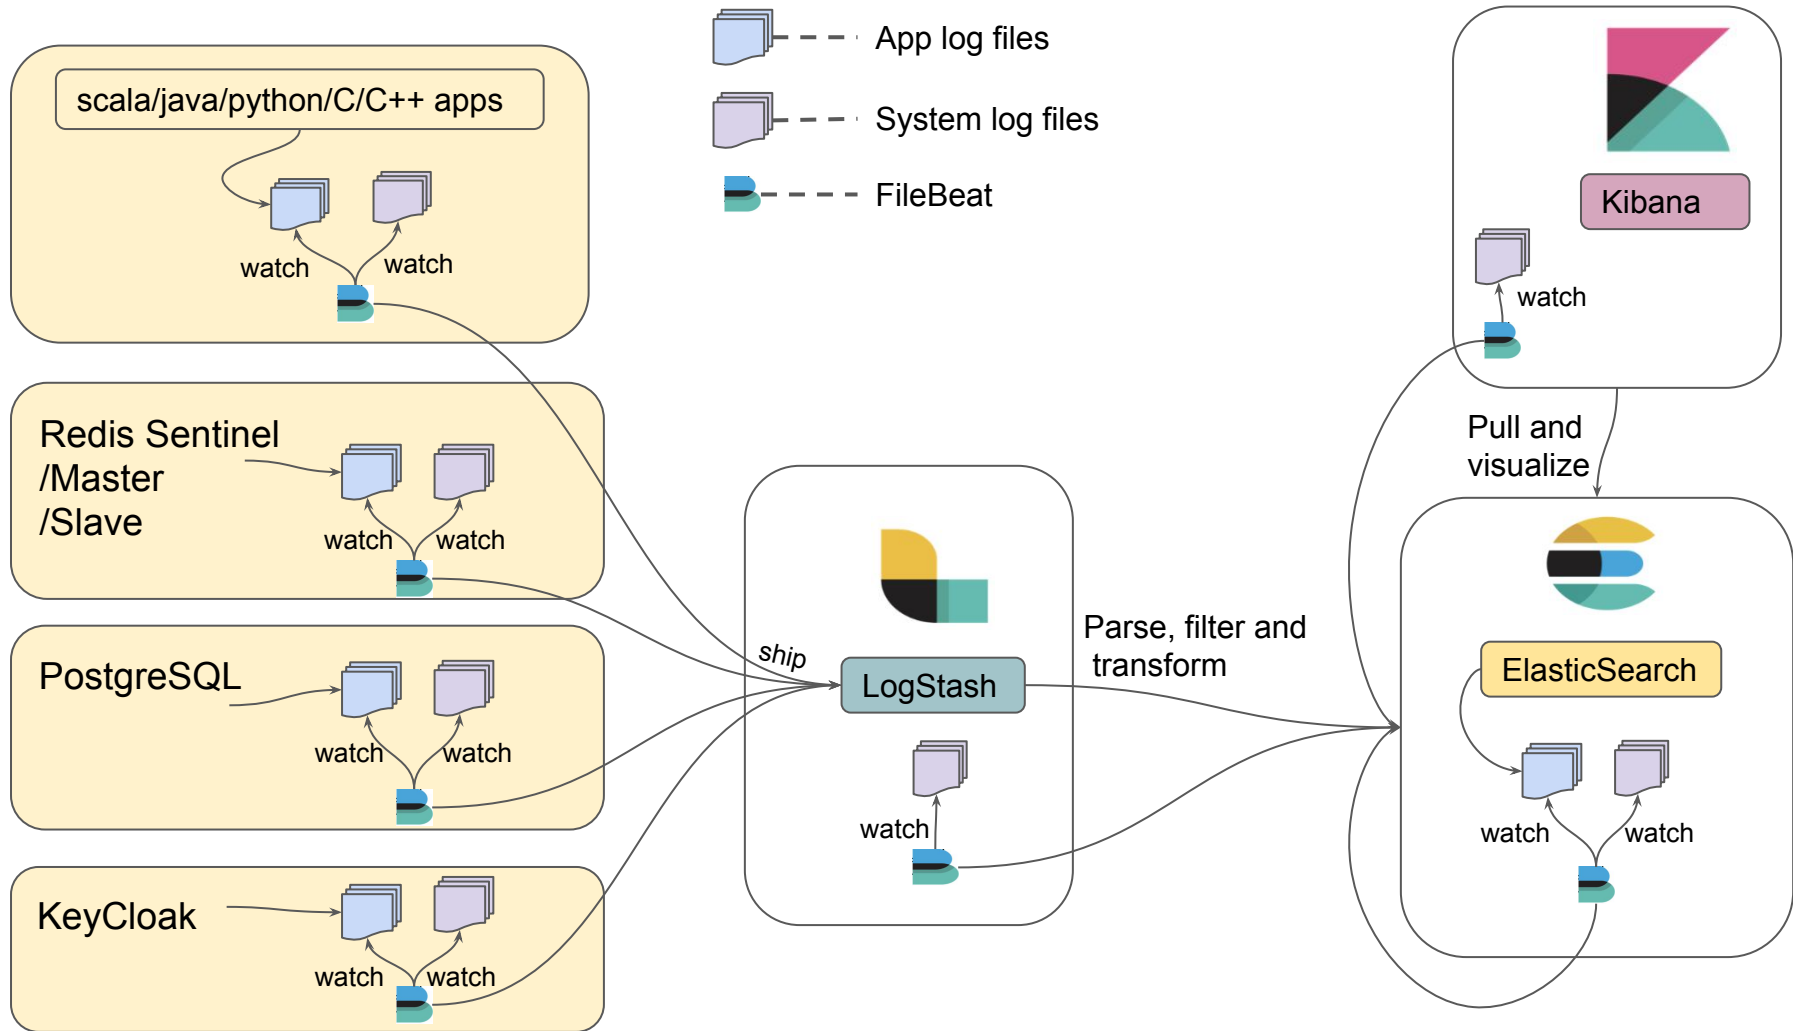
scala/java/python/C/C++ apps

watch
watch

App log files
System log files
FileBeat

Kibana

watch

Redis Sentinel
/Master
/Slave

watch
watch

PostgreSQL

watch
watch

KeyCloak

watch
watch

ship

LogStash

watch

Parse, filter and transform

Pull and visualize

ElasticSearch

watch
watch